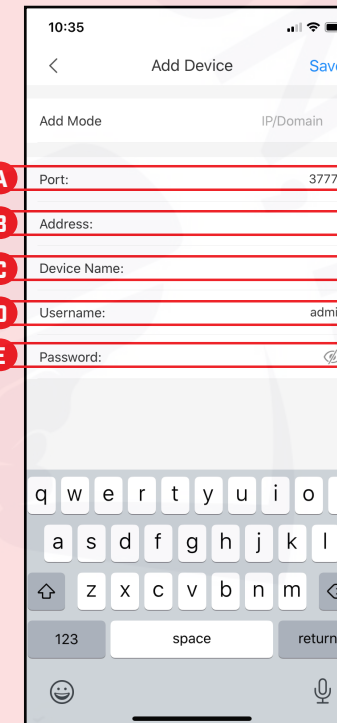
10:35

<

Add Device

Save

Add Mode

IP/Domain

A

Port:

3777

B

Address:

C

Device Name:

D

Username:

admi

E

Password:

q w e r t y u i o

a s d f g h j k l

z x c v b n m

123

space

return